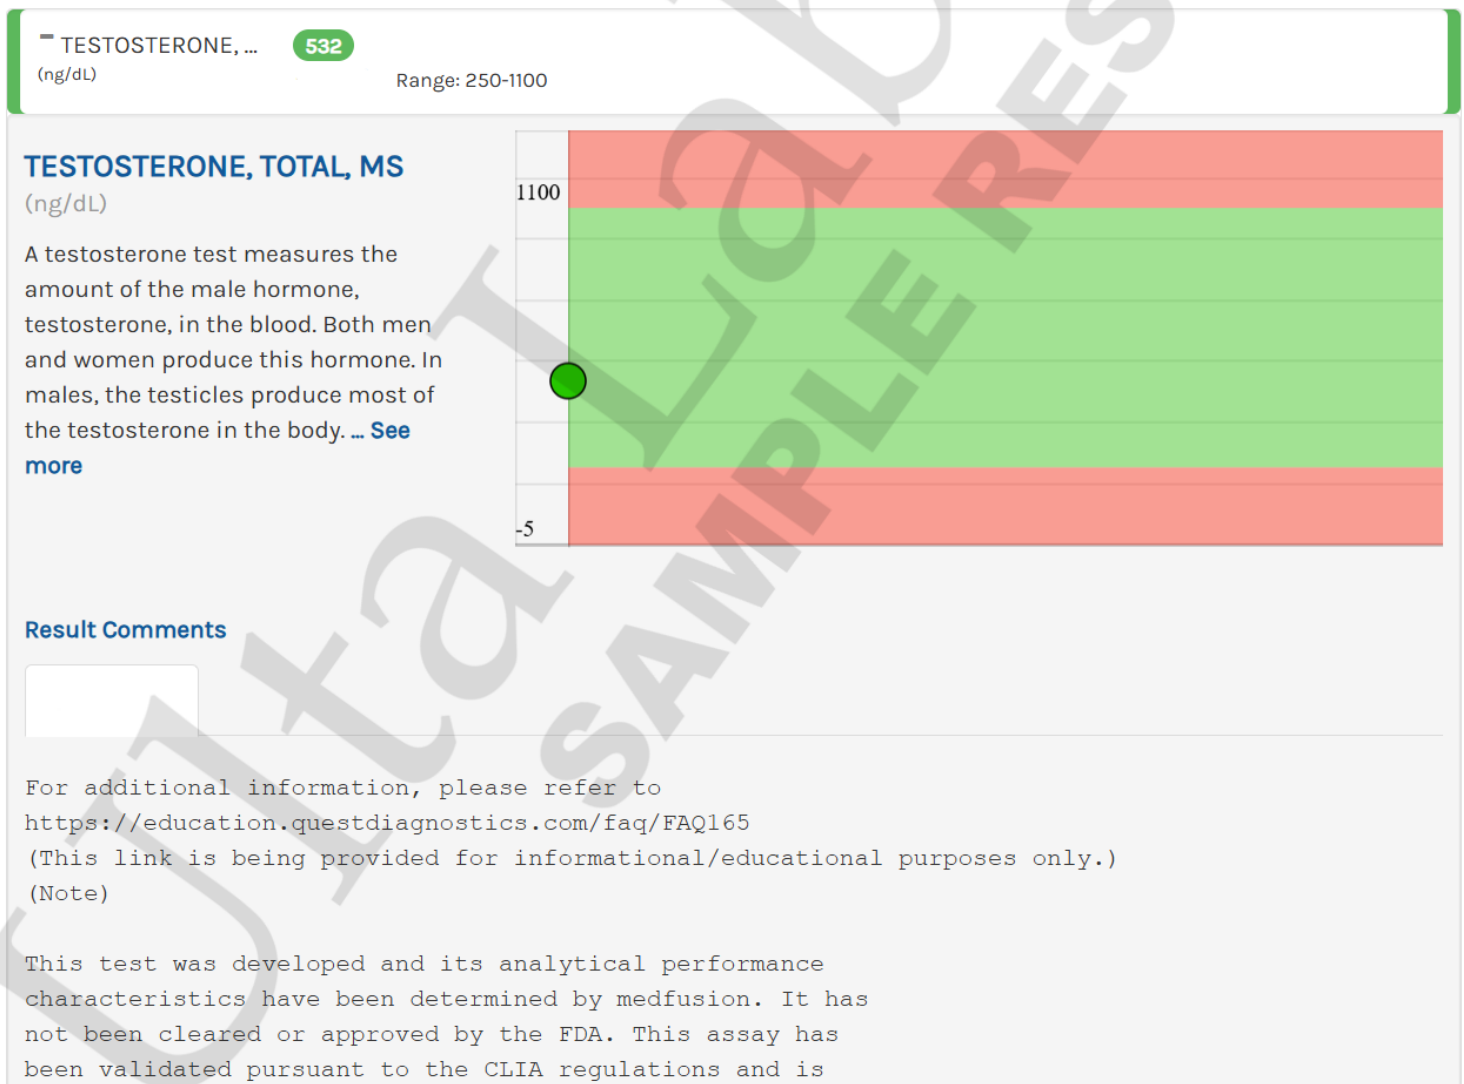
- TESTOSTERONE, ... 532
(ng/dL)
Range: 250-1100

TESTOSTERONE, TOTAL, MS
(ng/dL)

A testosterone test measures the amount of the male hormone, testosterone, in the blood. Both men and women produce this hormone. In males, the testicles produce most of the testosterone in the body. ... See more

1100
-5

Result Comments

For additional information, please refer to
https://education.questdiagnostics.com/faq/FAQ165
(This link is being provided for informational/educational purposes only.)
(Note)

This test was developed and its analytical performance characteristics have been determined by medfusion. It has not been cleared or approved by the FDA. This assay has been validated pursuant to the CLIA regulations and is

SAMPLE RES
UltaLab